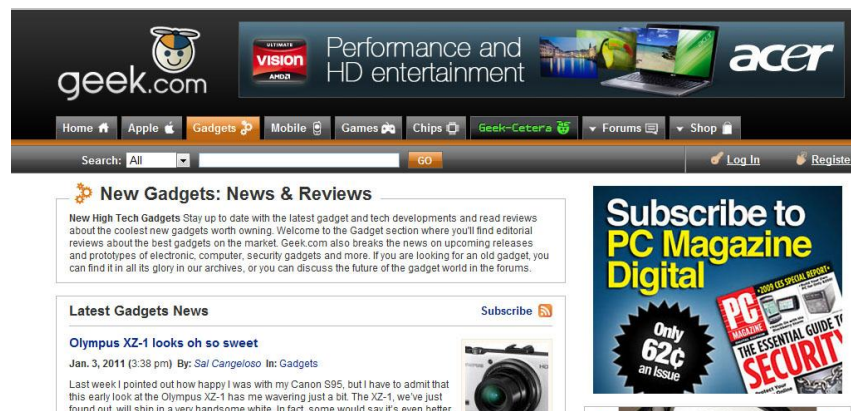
geek.com

ULTIMATE VISION AMD

Performance and HD entertainment

acer

Home | Apple | Gadgets | Mobile | Games | Chips | Geek-Cetera | Forums | Shop

Search: All | GO

Log In | Registe

New Gadgets: News & Reviews

**New High Tech Gadgets** Stay up to date with the latest gadget and tech developments and read reviews about the coolest new gadgets worth owning. Welcome to the Gadget section where you'll find editorial reviews about the best gadgets on the market. Geek.com also breaks the news on upcoming releases and prototypes of electronic, computer, security gadgets and more. If you are looking for an old gadget, you can find it in all its glory in our archives, or you can discuss the future of the gadget world in the forums.

Latest Gadgets News

Subscribe

Olympus XZ-1 looks oh so sweet

Jan. 3, 2011 (3:38 pm) By: Sal Cangeloso In: Gadgets

Last week I pointed out how happy I was with my Canon S95, but I have to admit that this early look at the Olympus XZ-1 has me wavering just a bit. The XZ-1, we've just found out, will ship in a very handsome white. In fact, some would say it's even better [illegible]

Subscribe to PC Magazine Digital

Only 62¢ an Issue

PC MAGAZINE

2009 CES SPECIAL REPORT

THE ESSENTIAL GUIDE TO SECURITY